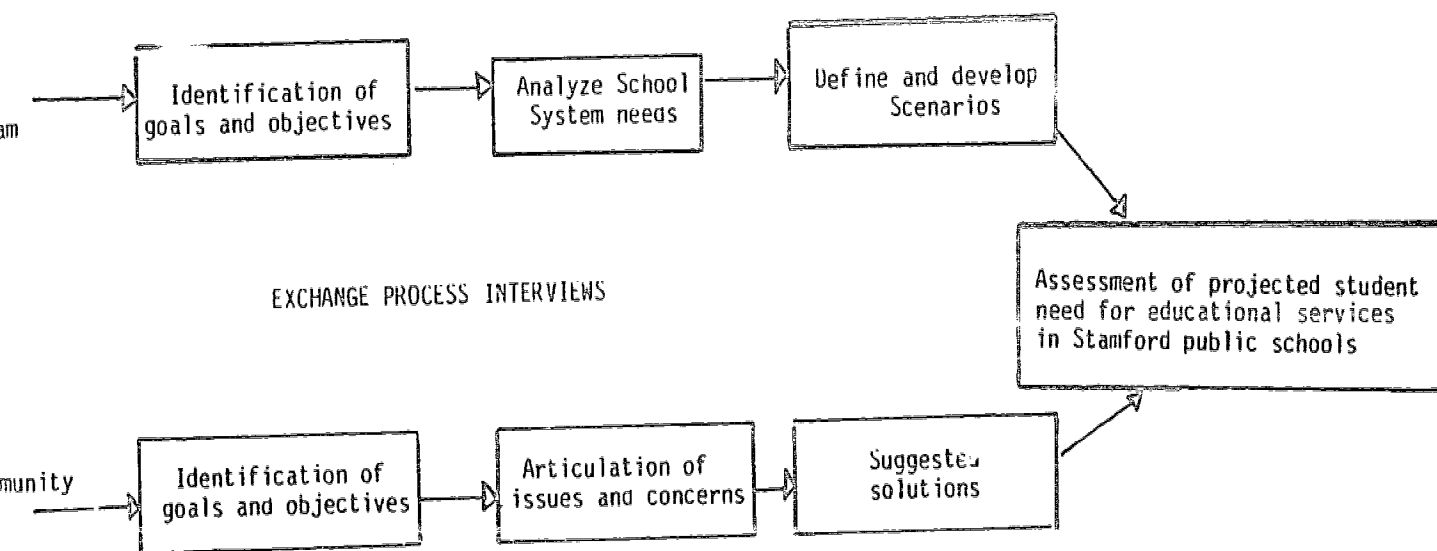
am

Identification of goals and objectives

Analyze School System needs

Define and develop Scenarios

EXCHANGE PROCESS INTERVIEWS

Assessment of projected student need for educational services in Stamford public schools

munity

Identification of goals and objectives

Articulation of issues and concerns

Suggested solutions